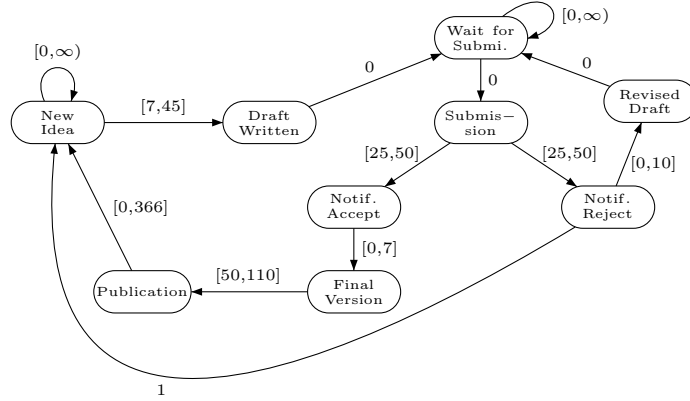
$[0,\infty)$

Wait for Submi.

$[0,\infty)$

0

0

0

New Idea

$[7,45]$

Draft Written

Submis– sion

Revised Draft

$[25,50]$

$[25,50]$

$[0,10]$

Notif. Accept

Notif. Reject

$[0,366]$

$[0,7]$

$[50,110]$

Publication

Final Version

1